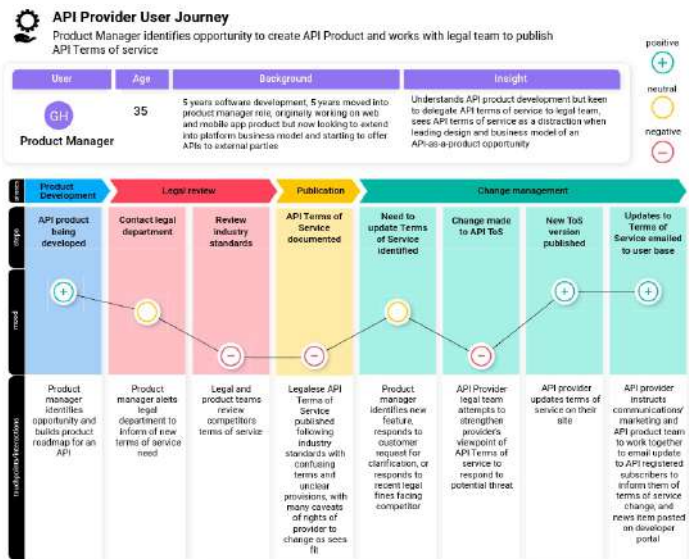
API Provider User Journey

Product Manager identifies opportunity to create API Product and works with legal team to publish API Terms of service

positive
+
neutral
negative
−

| User | Age | Background | Insight |
|---|---|---|---|
| GH Product Manager | 35 | 5 years software development, 5 years moved into product manager role, originally working on web and mobile app product but now looking to extend into platform business model and starting to offer APIs to external parties | Understands API product development but keen to delegate API terms of service to legal team, sees API terms of service as a distraction when leading design and business model of an APIs-as-a-product opportunity |

phases: Product Development | Legal review | Publication | Change management

steps:
API product being developed
Contact legal department
Review industry standards
API Terms of Service documented
Need to update Terms of Service identified
Change made to API ToS
New ToS version published
Updates to Terms of Service emailed to user base

mood

touchpoints/interactions:
Product manager identifies opportunity and builds product readmap for an API
Product manager alerts legal department to inform of new terms of service need
Legal and product teams review competitors terms of service
Legalese API Terms of Service published following industry standards with confusing terms and unclear provisions, with many caveats of rights of provider to change as sees fit
Product manager identifies new feature, responds to customer request for clarification, or responds to recent legal fines facing competitor
API Provider legal team attempts to strengthen providers viewpoint of API Terms of service to respond to potential threat
API provider updates terms of service on their site
API provider instructs communications/ marketing and API product team to work together to email update to API registered subscribers to inform them of terms of service change, and news item pasted on developer portal